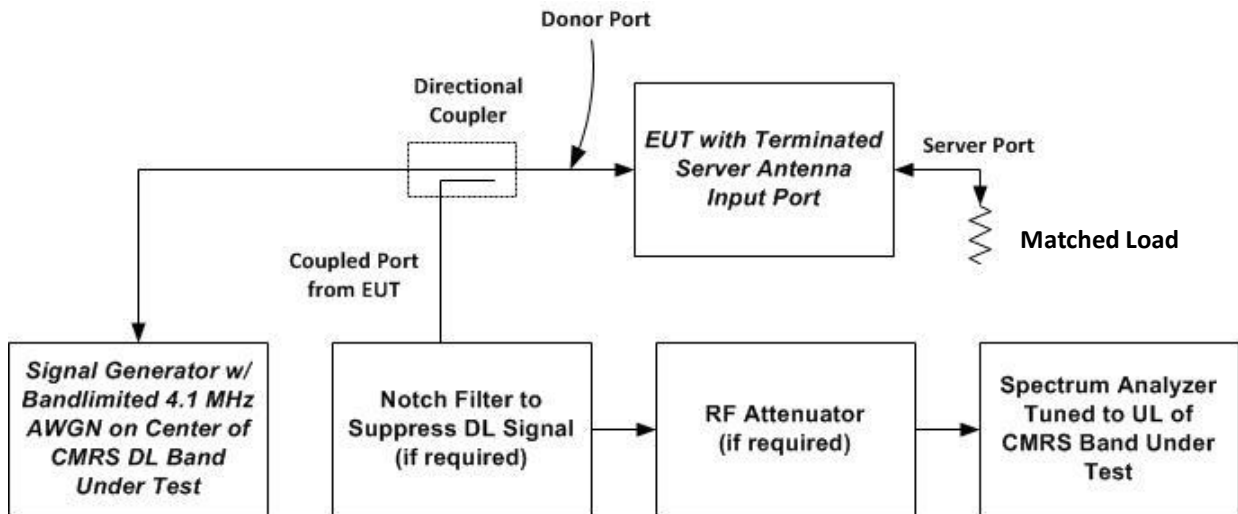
Donor Port

Directional Coupler

EUT with Terminated Server Antenna Input Port

Server Port

Matched Load

Coupled Port from EUT

Signal Generator w/ Bandlimited 4.1 MHz AWGN on Center of CMRS DL Band Under Test

Notch Filter to Suppress DL Signal (if required)

RF Attenuator (if required)

Spectrum Analyzer Tuned to UL of CMRS Band Under Test